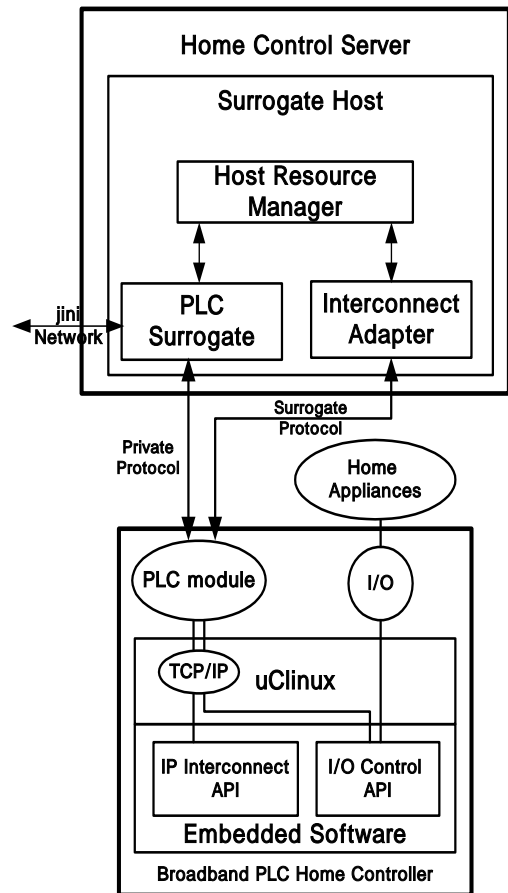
Home Control Server

Surrogate Host

Host Resource Manager

jini Network

PLC Surrogate

Interconnect Adapter

Surrogate Protocol

Private Protocol

Home Appliances

PLC module

I/O

TCP/IP

uClinux

IP Interconnect API

I/O Control API

Embedded Software

Broadband PLC Home Controller